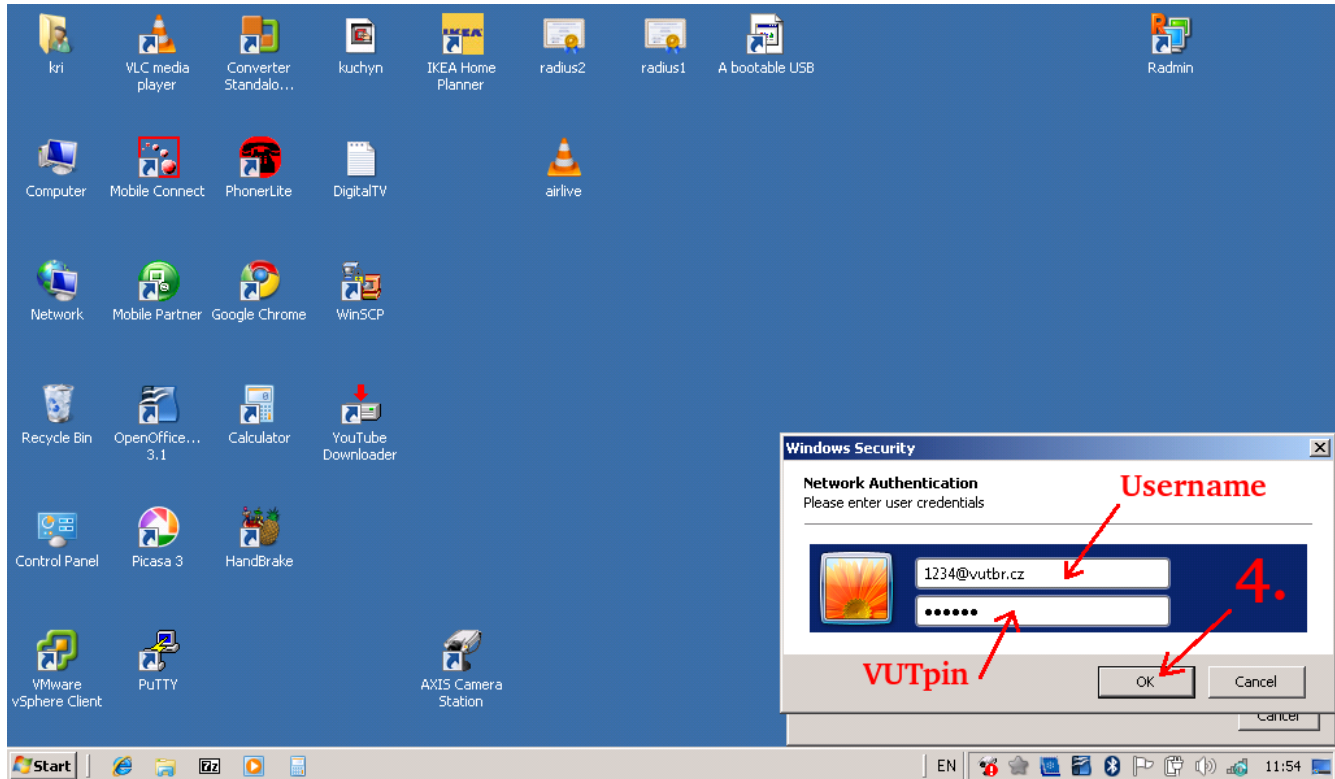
kri
VLC media player
Converter Standalo...
kuchyn
IKEA Home Planner
radius2
radius1
A bootable USB
Radmin

Computer
Mobile Connect
PhonerLite
DigitalTV
airlive

Network
Mobile Partner
Google Chrome
WinSCP

Recycle Bin
OpenOffice... 3.1
Calculator
YouTube Downloader

Control Panel
Picasa 3
HandBrake

VMware vSphere Client
PuTTY
AXIS Camera Station

Windows Security

Network Authentication
Please enter user credentials

Username

1234@vutbr.cz
••••••

4.

VUTpin

OK
Cancel
Cancel

Start
EN
11:54